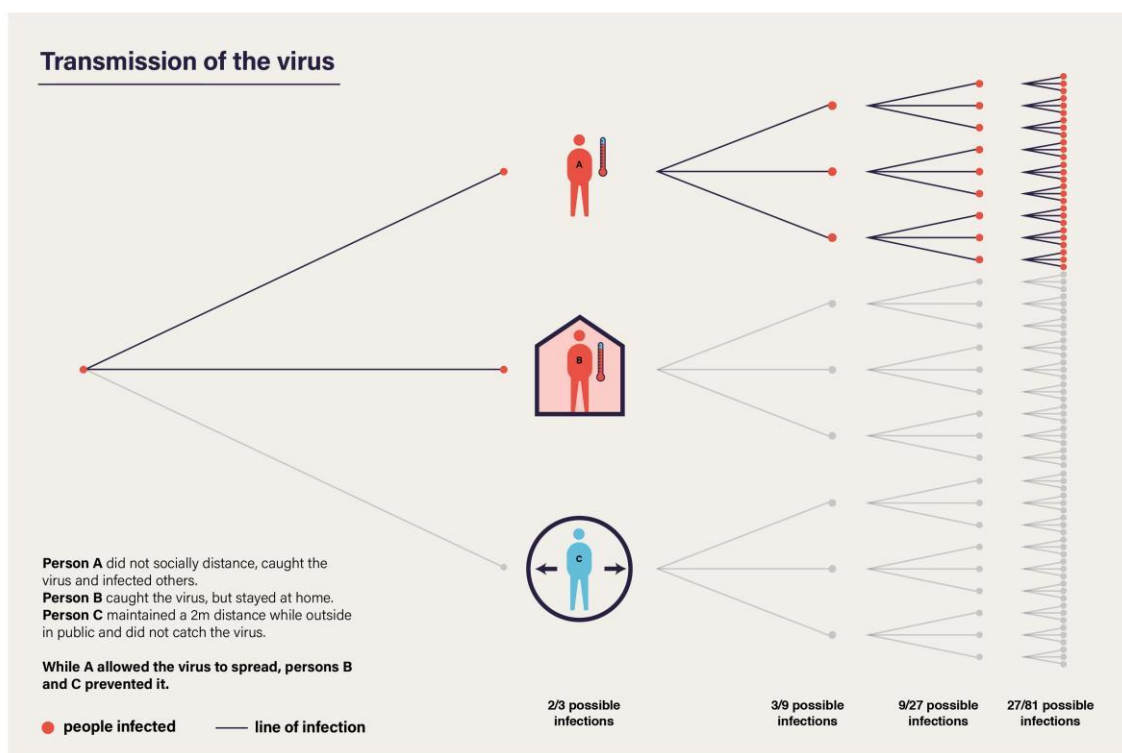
Transmission of the virus

A

B

C

Person A did not socially distance, caught the virus and infected others.
Person B caught the virus, but stayed at home.
Person C maintained a 2m distance while outside in public and did not catch the virus.

While A allowed the virus to spread, persons B and C prevented it.

people infected — line of infection

2/3 possible infections

3/9 possible infections

9/27 possible infections

27/81 possible infections